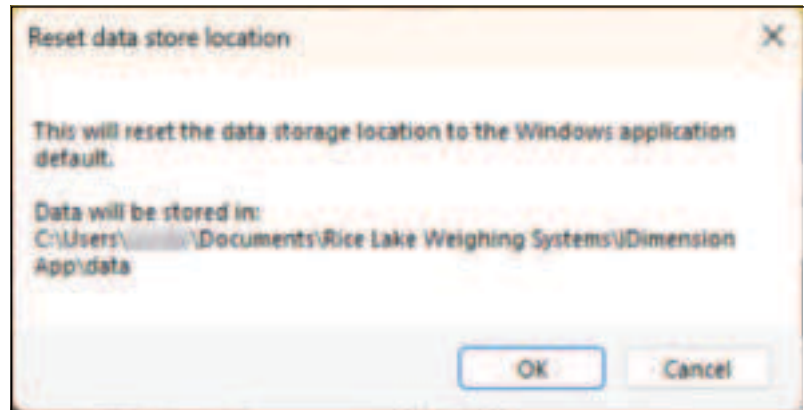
Reset data store location

×

This will reset the data storage location to the Windows application default.

Data will be stored in:
C:\Users\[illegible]\Documents\Rice Lake Weighing Systems\iDimension App\data

OK

Cancel